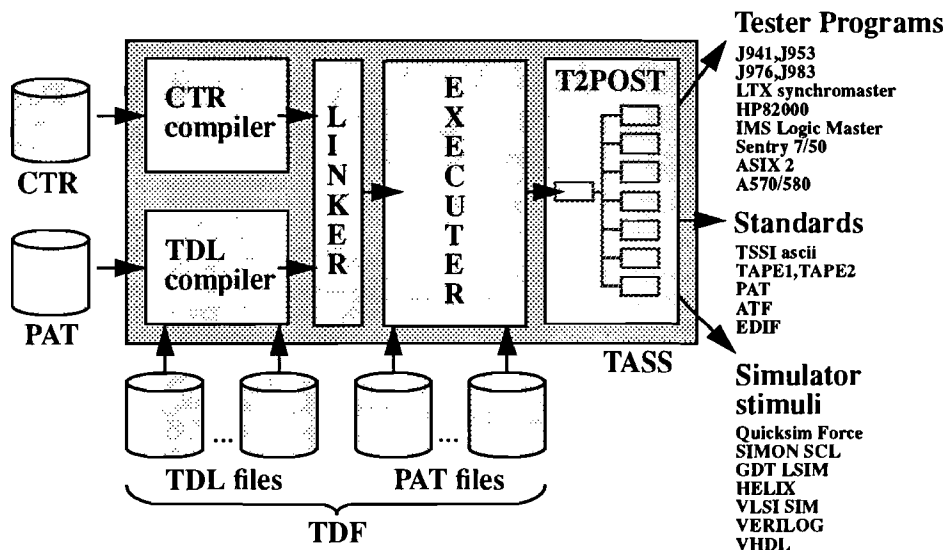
CTR

PAT

CTR compiler

TDL compiler

LINKER

EXECUTER

T2POST

TASS

... TDL files

... PAT files

TDF

Tester Programs
J941,J953
J976,J983
LTX synchromaster
HP82000
IMS Logic Master
Sentry 7/50
ASIX 2
A570/580

Standards
TSSI ascii
TAPE1,TAPE2
PAT
ATF
EDIF

Simulator stimuli
Quicksim Force
SIMON SCL
GDT LSIM
HELIX
VLSI SIM
VERILOG
VHDL